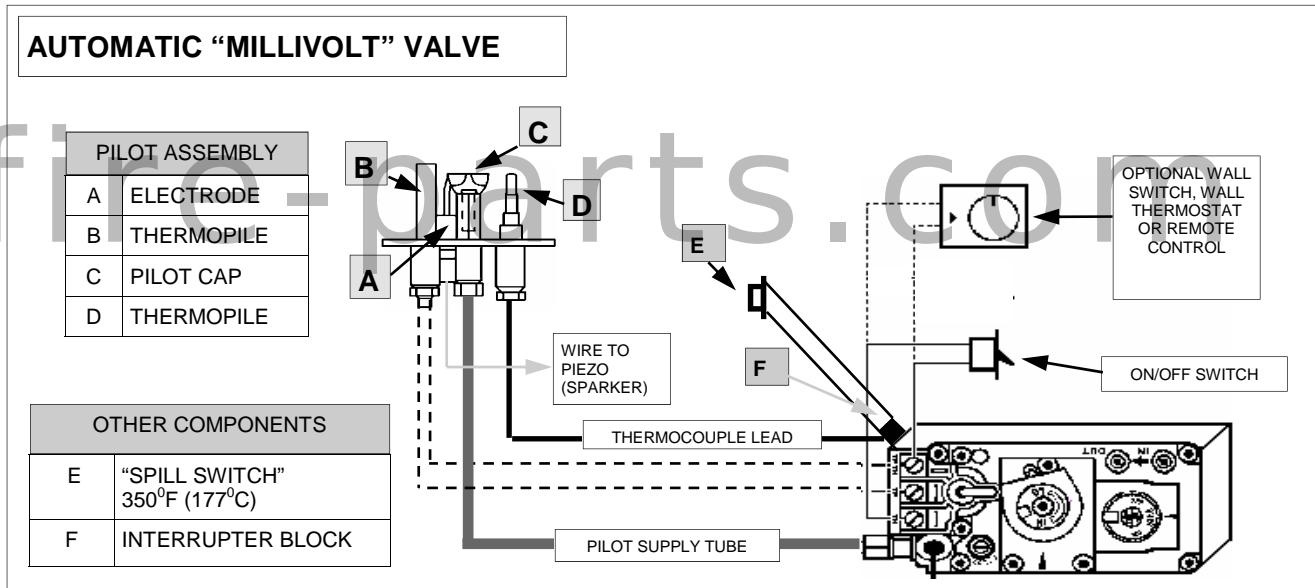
AUTOMATIC “MILLIVOLT” VALVE

fire-parts.com

| PILOT ASSEMBLY | |
|---|---|
| A | ELECTRODE |
| B | THERMOPILE |
| C | PILOT CAP |
| D | THERMOPILE |

B

C

D

A

E

F

WIRE TO PIEZO (SPARKER)

OPTIONAL WALL SWITCH, WALL THERMOSTAT OR REMOTE CONTROL

ON/OFF SWITCH

THERMOCOUPLE LEAD

PILOT SUPPLY TUBE

| OTHER COMPONENTS | |
|---|---|
| E | “SPILL SWITCH” $350^0$F ($177^0$C) |
| F | INTERRUPTER BLOCK |

OUT

IN